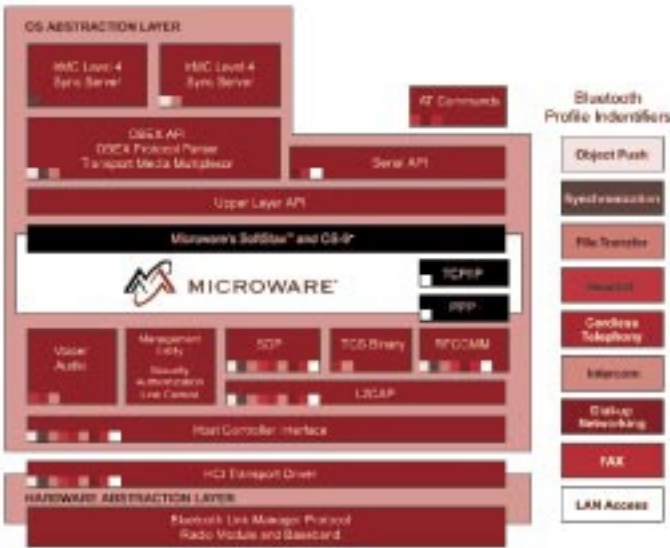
OS ABSTRACTION LAYER

IrMC Level 4 Sync Server

IrMC Level 4 Sync Server

AT Commands

Bluetooth Profile Indentifiers

OBEX API
OBEX Protocol Parser
Transport Media Multiplexor

Serial API

Upper Layer API

Microware's SoftStax™ and OS-9®

MICROWARE™

TCP/IP

PPP

Voice/Audio

Management Entity
Security Authorization Link Control

SDP

TCS Binary

RFCOMM

L2CAP

Host Controller Interface

HCI Transport Driver

HARDWARE ABSTRACTION LAYER

Bluetooth Link Manager Protocol
Radio Module and Baseband

Object Push

Synchronization

File Transfer

Headset

Cordless Telephony

Intercom

Dial-up Networking

FAX

LAN Access